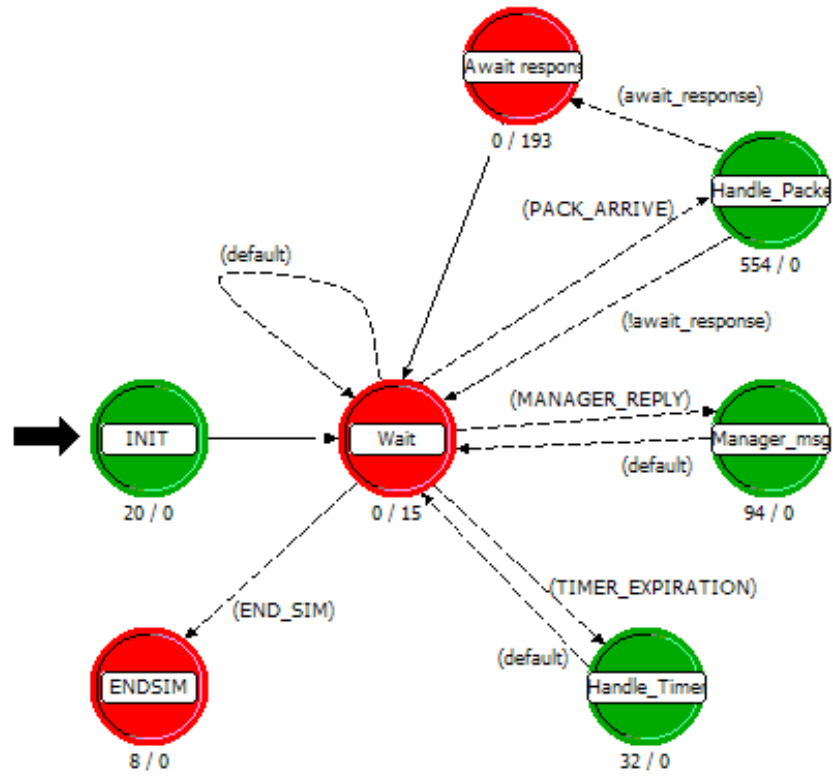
Await respons

0 / 193

(await_response)

Handle_Packe

554 / 0

(PACK_ARRIVE)

(default)

(!await_response)

(MANAGER_REPLY)

INIT

20 / 0

Wait

0 / 15

Manager_msg

(default)

94 / 0

(TIMER_EXPIRATION)

(END_SIM)

ENDSIM

8 / 0

(default)

Handle_Timer

32 / 0